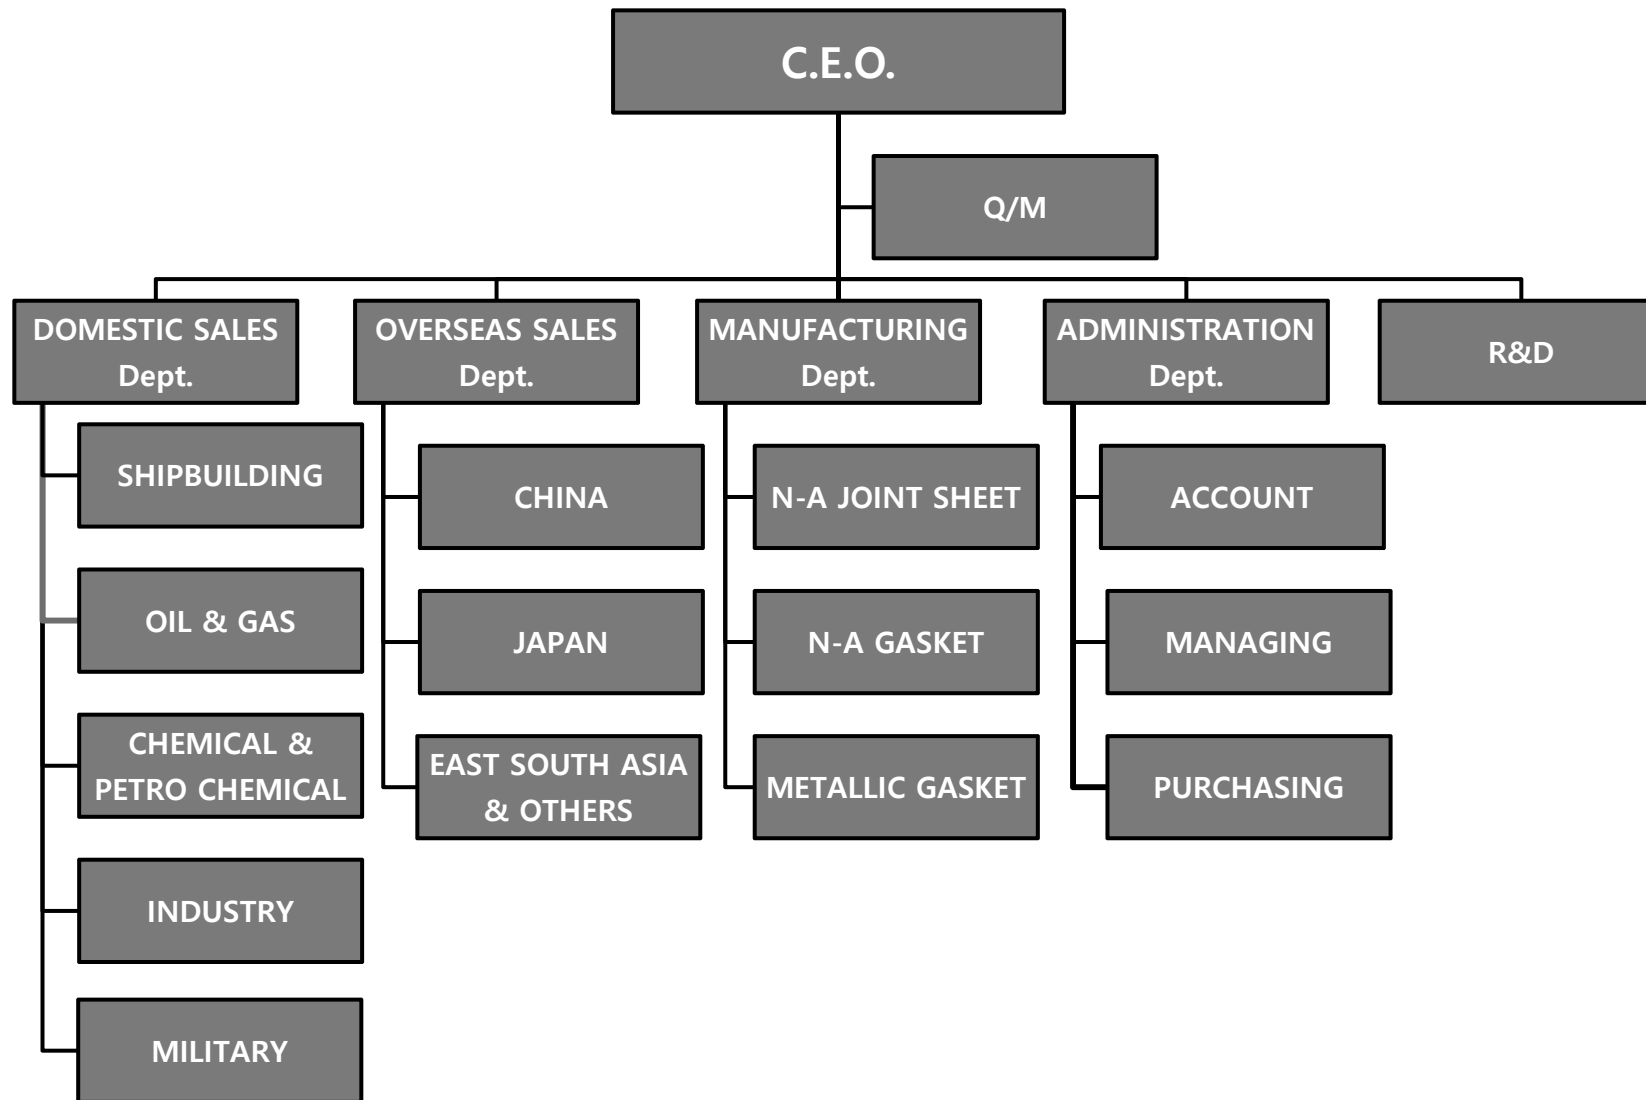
C.E.O.

Q/M

DOMESTIC SALES Dept.

SHIPBUILDING

OIL & GAS

CHEMICAL & PETRO CHEMICAL

INDUSTRY

MILITARY

OVERSEAS SALES Dept.

CHINA

JAPAN

EAST SOUTH ASIA & OTHERS

MANUFACTURING Dept.

N-A JOINT SHEET

N-A GASKET

METALLIC GASKET

ADMINISTRATION Dept.

ACCOUNT

MANAGING

PURCHASING

R&D